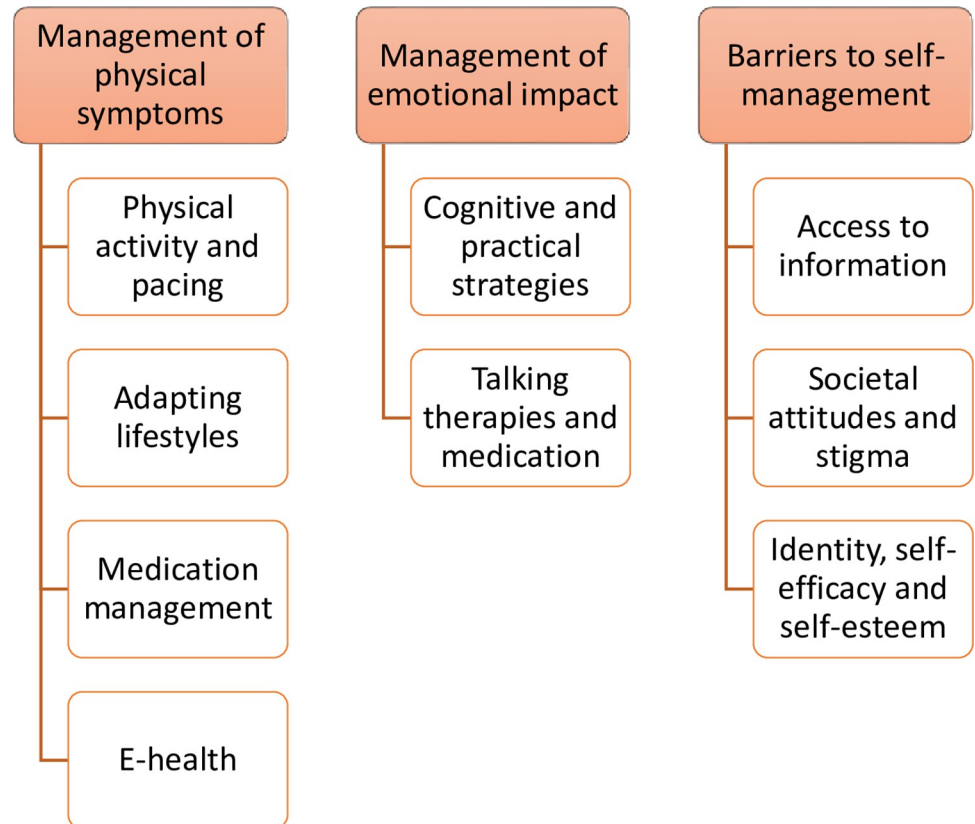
Management of physical symptoms

Physical activity and pacing

Adapting lifestyles

Medication management

E-health

Management of emotional impact

Cognitive and practical strategies

Talking therapies and medication

Barriers to self-management

Access to information

Societal attitudes and stigma

Identity, self-efficacy and self-esteem